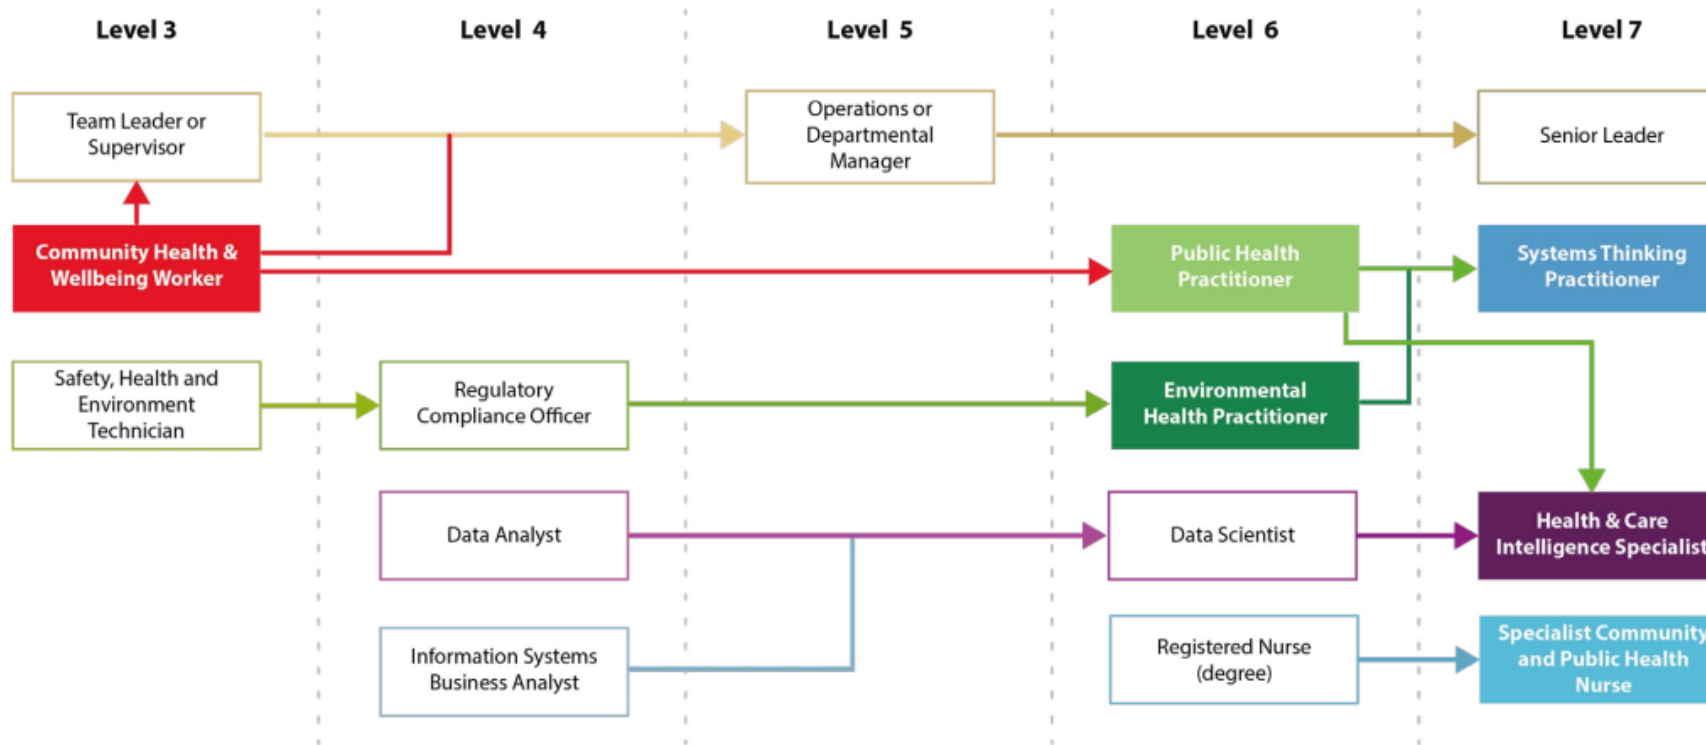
Level 3

Level 4

Level 5

Level 6

Level 7

Team Leader or Supervisor

Operations or Departmental Manager

Senior Leader

Community Health & Wellbeing Worker

Public Health Practitioner

Systems Thinking Practitioner

Safety, Health and Environment Technician

Regulatory Compliance Officer

Environmental Health Practitioner

Data Analyst

Data Scientist

Health & Care Intelligence Specialist

Information Systems Business Analyst

Registered Nurse (degree)

Specialist Community and Public Health Nurse